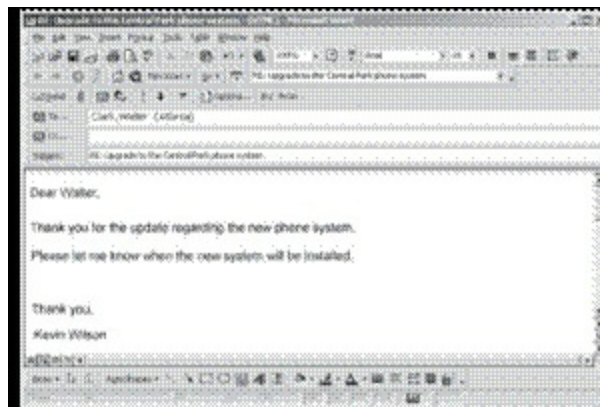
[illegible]

To... Clark, Walter

Cc...

Subject: RE: upgrade to the Central Park phone system

Dear Walter,

Thank you for the update regarding the new phone system.

Please let me know when the new system will be installed.

Thank you,

Kevin Wilson